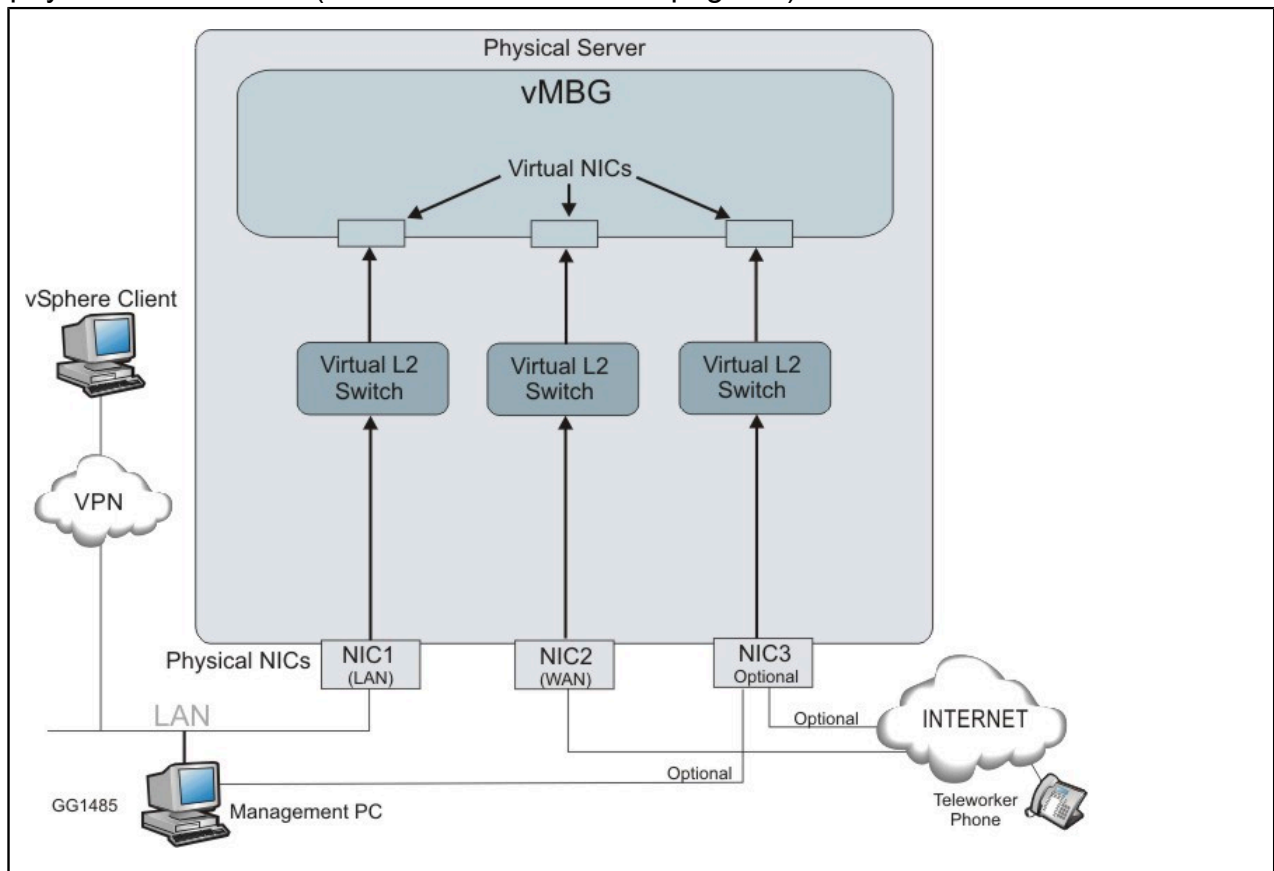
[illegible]

Physical Server

vMBG

Virtual NICs

vSphere Client

Virtual L2 Switch

Virtual L2 Switch

Virtual L2 Switch

VPN

Physical NICs

NIC1 (LAN)

NIC2 (WAN)

NIC3 Optional

LAN

Optional

INTERNET

Optional

GG1485

Management PC

Teleworker Phone